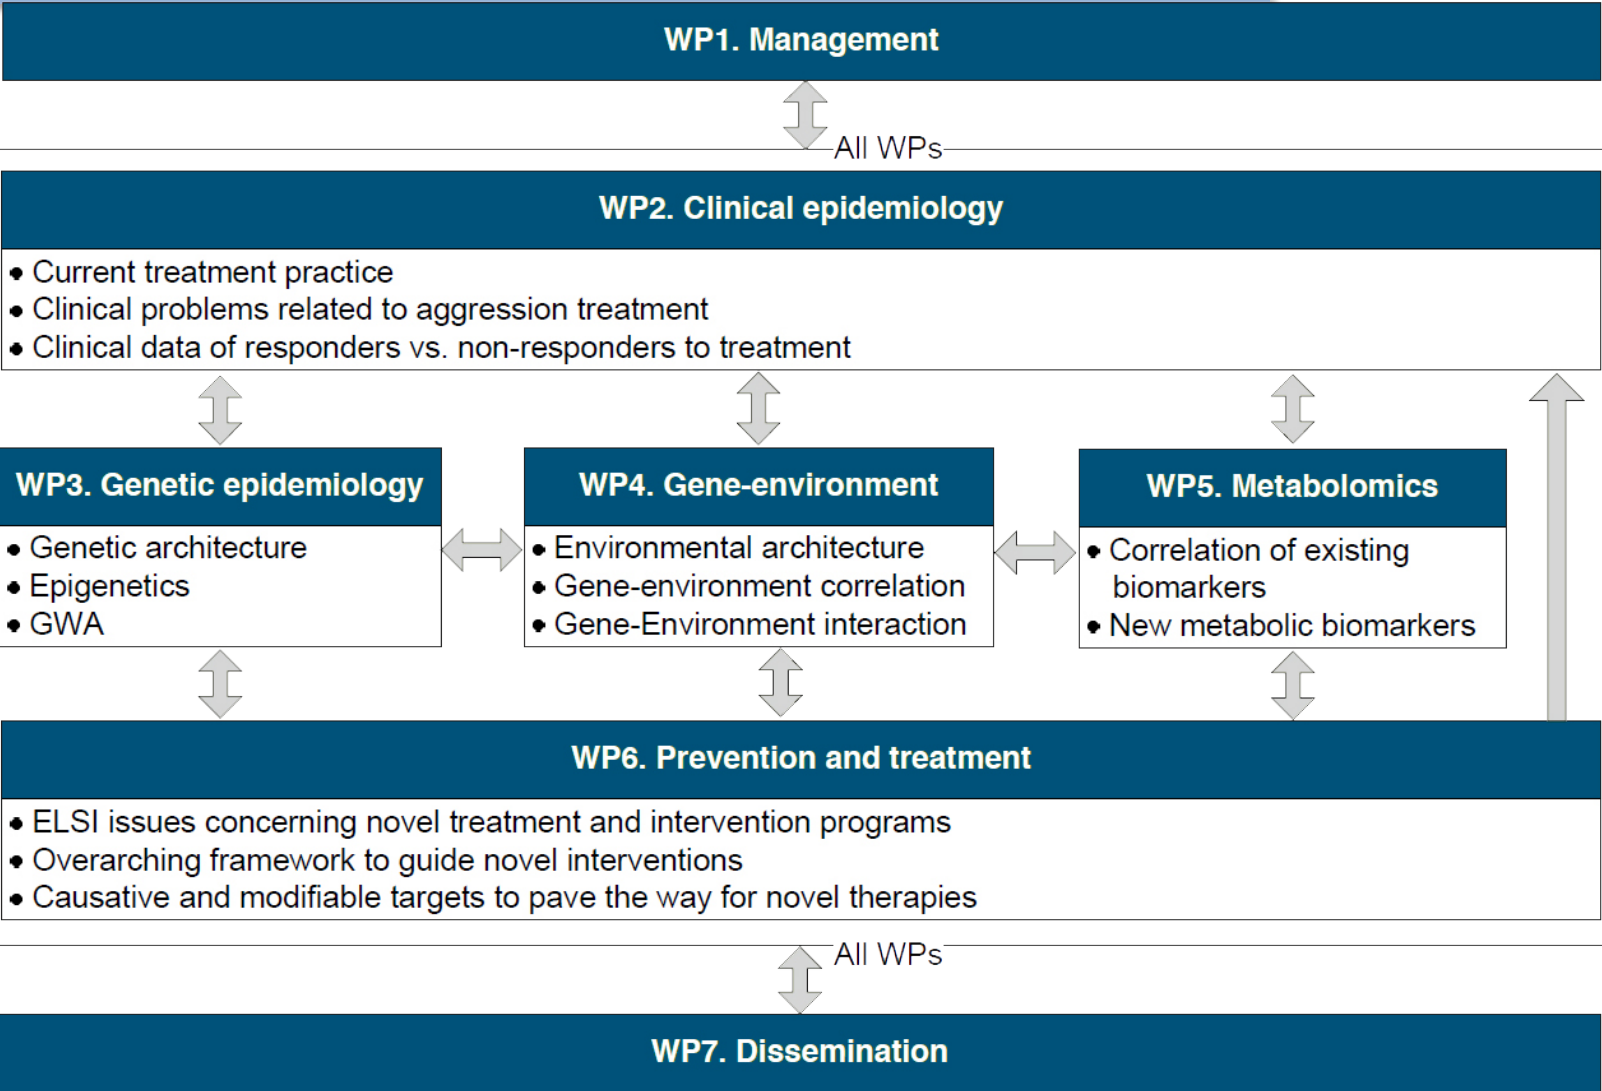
WP1. Management

All WPs

WP2. Clinical epidemiology

• Current treatment practice
• Clinical problems related to aggression treatment
• Clinical data of responders vs. non-responders to treatment

WP3. Genetic epidemiology

• Genetic architecture
• Epigenetics
• GWA

WP4. Gene-environment

• Environmental architecture
• Gene-environment correlation
• Gene-Environment interaction

WP5. Metabolomics

• Correlation of existing biomarkers
• New metabolic biomarkers

WP6. Prevention and treatment

• ELSI issues concerning novel treatment and intervention programs
• Overarching framework to guide novel interventions
• Causative and modifiable targets to pave the way for novel therapies

All WPs

WP7. Dissemination